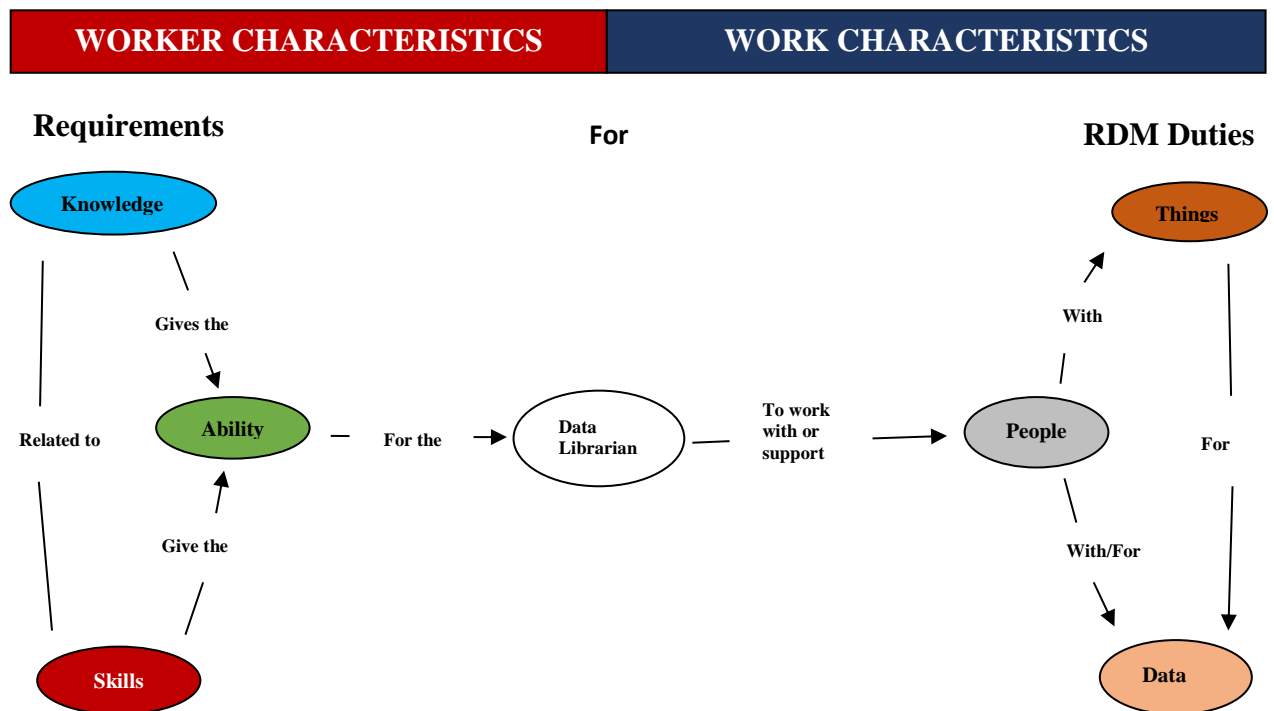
WORKER CHARACTERISTICS

WORK CHARACTERISTICS

Requirements

For

RDM Duties

Knowledge

Gives the

Related to

Ability

For the

Data Librarian

To work with or support

People

With

Things

For

With/For

Give the

Skills

Data